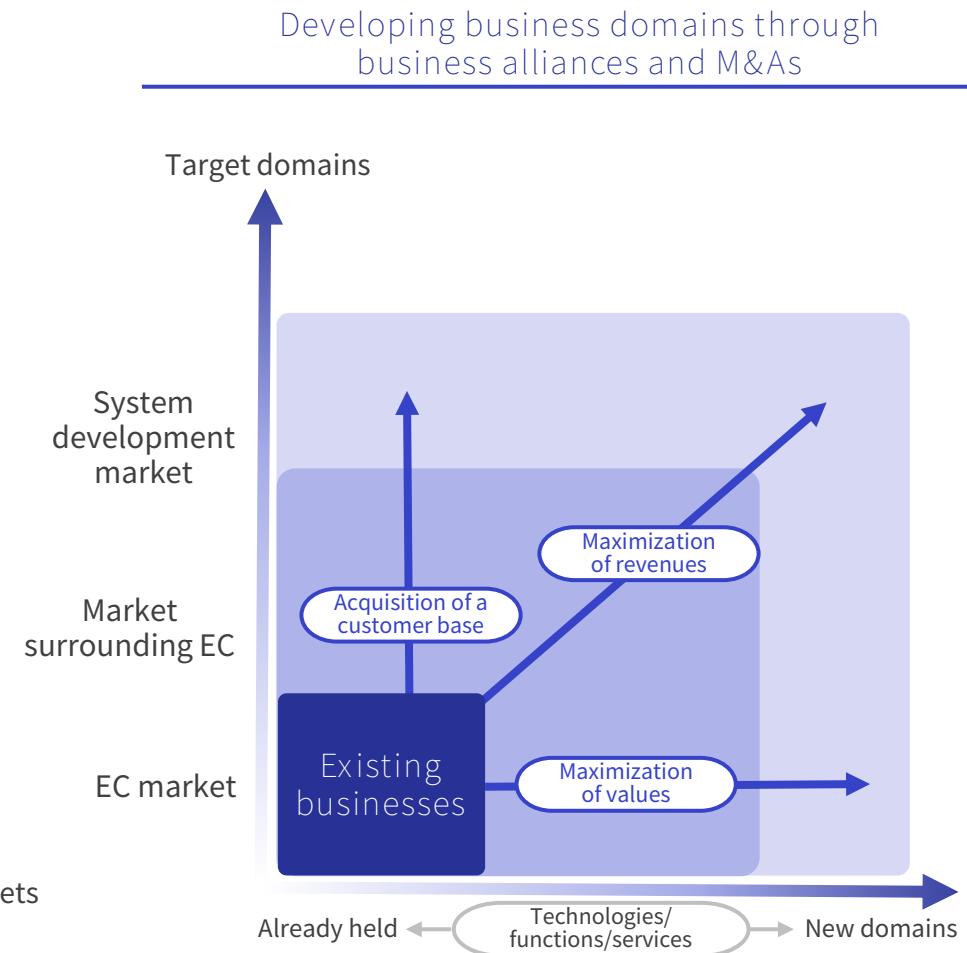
Developing business domains through business alliances and M&As

Target domains

System development market

Market surrounding EC

EC market

ets

Acquisition of a customer base

Maximization of revenues

Existing businesses

Maximization of values

Already held

Technologies/ functions/services

New domains